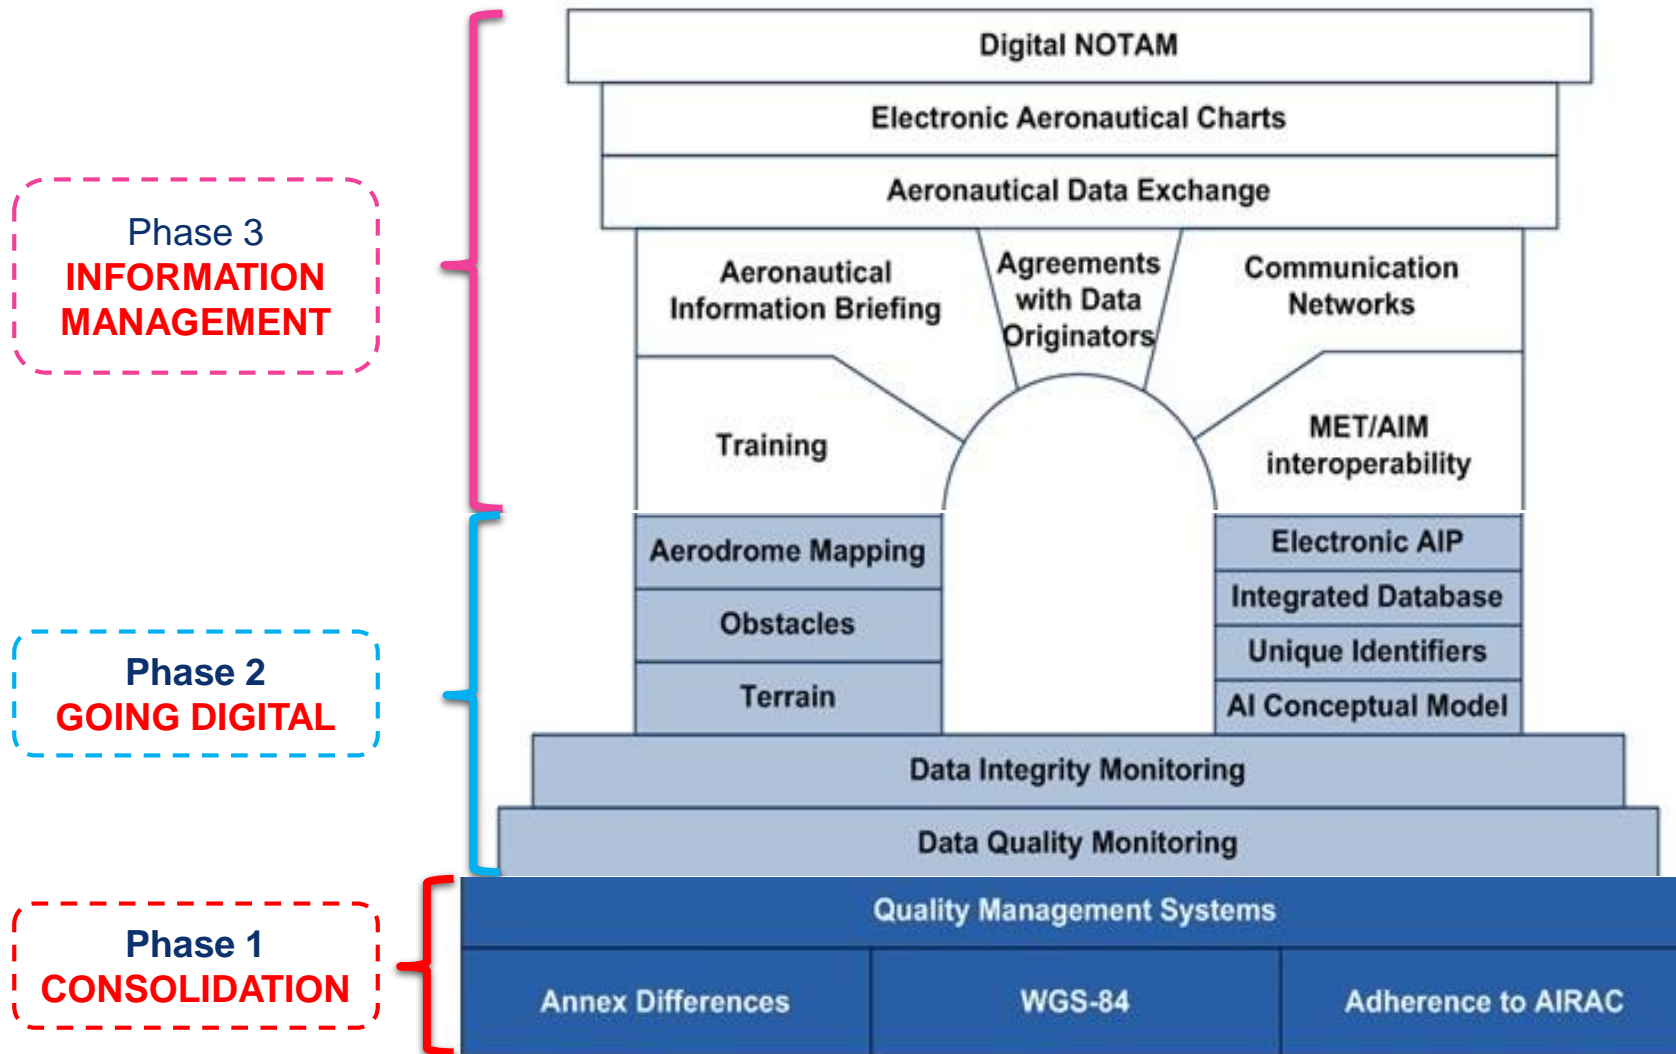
Phase 3
INFORMATION MANAGEMENT

Digital NOTAM

Electronic Aeronautical Charts

Aeronautical Data Exchange

Aeronautical Information Briefing

Agreements with Data Originators

Communication Networks

Training

MET/AIM interoperability

Phase 2
GOING DIGITAL

Aerodrome Mapping

Obstacles

Terrain

Electronic AIP

Integrated Database

Unique Identifiers

AI Conceptual Model

Data Integrity Monitoring

Data Quality Monitoring

Phase 1
CONSOLIDATION

Quality Management Systems

Annex Differences

WGS-84

Adherence to AIRAC